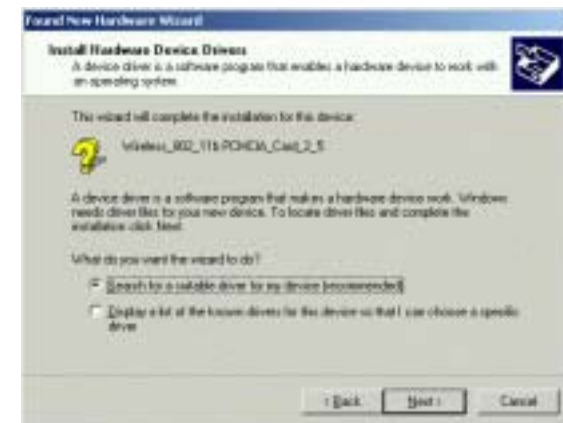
Found New Hardware Wizard

Install Hardware Device Drivers
A device driver is a software program that enables a hardware device to work with an operating system.

This wizard will complete the installation for this device:

Wireless_802_11b PCMCIA_Card_2_5

A device driver is a software program that makes a hardware device work. Windows needs driver files for your new device. To locate driver files and complete the installation click Next.

What do you want the wizard to do?

Search for a suitable driver for my device (recommended)

Display a list of the known drivers for this device so that I can choose a specific driver

< Back   Next >   Cancel